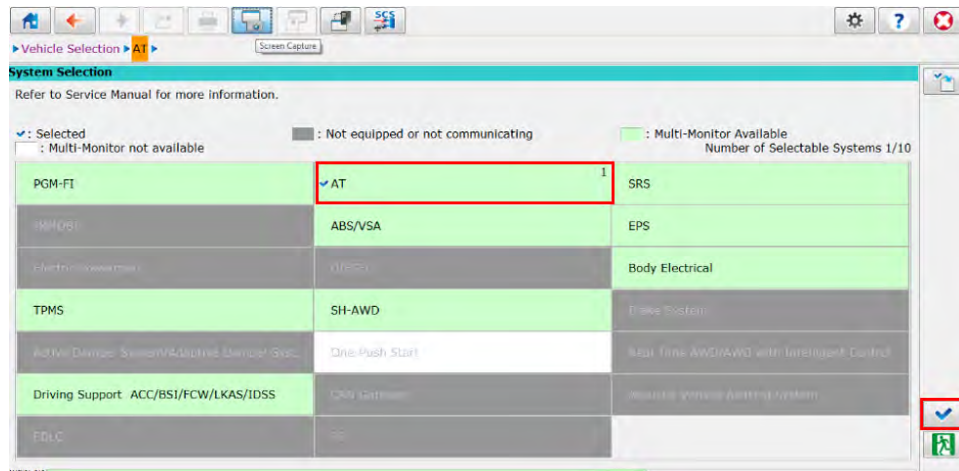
SCS

Screen Capture

▸Vehicle Selection ▸AT ▸

System Selection

Refer to Service Manual for more information.

✔: Selected
: Multi-Monitor not available

: Not equipped or not communicating

: Multi-Monitor Available
Number of Selectable Systems 1/10

| | | |
|---|---|---|
| PGM-FI | ✔AT 1 | SRS |
| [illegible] | ABS/VSA | EPS |
| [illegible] | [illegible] | Body Electrical |
| TPMS | SH-AWD | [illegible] |
| Active Damper System/Adaptive Damper Sys... | One-Push Start | Real Time AWD/AWD with Intelligent Control |
| Driving Support ACC/BSI/FCW/LKAS/IDSS | CAN Gateway | Acoustic Vehicle Alerting System |
| EDLC | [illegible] | |